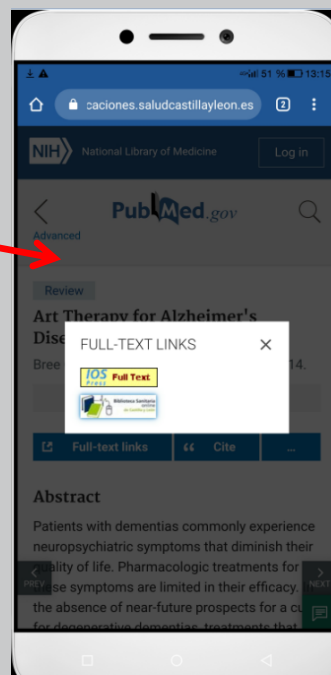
51 % 13:15

caciones.saludcastillayleon.es 2

NIH National Library of Medicine Log in

PubMed.gov

Advanced

Review

Art Therapy for Alzheimer's Dise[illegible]

Bree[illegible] 14.

FULL-TEXT LINKS ×

IOS Press Full Text

Biblioteca Sanitaria online de Castilla y León

Full-text links Cite ...

Abstract

Patients with dementias commonly experience neuropsychiatric symptoms that diminish their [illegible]ality of life. Pharmacologic treatments for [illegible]se symptoms are limited in their efficacy. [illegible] the absence of near-future prospects for a cu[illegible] for degenerative dementias, treatments that

PREV

NEXT